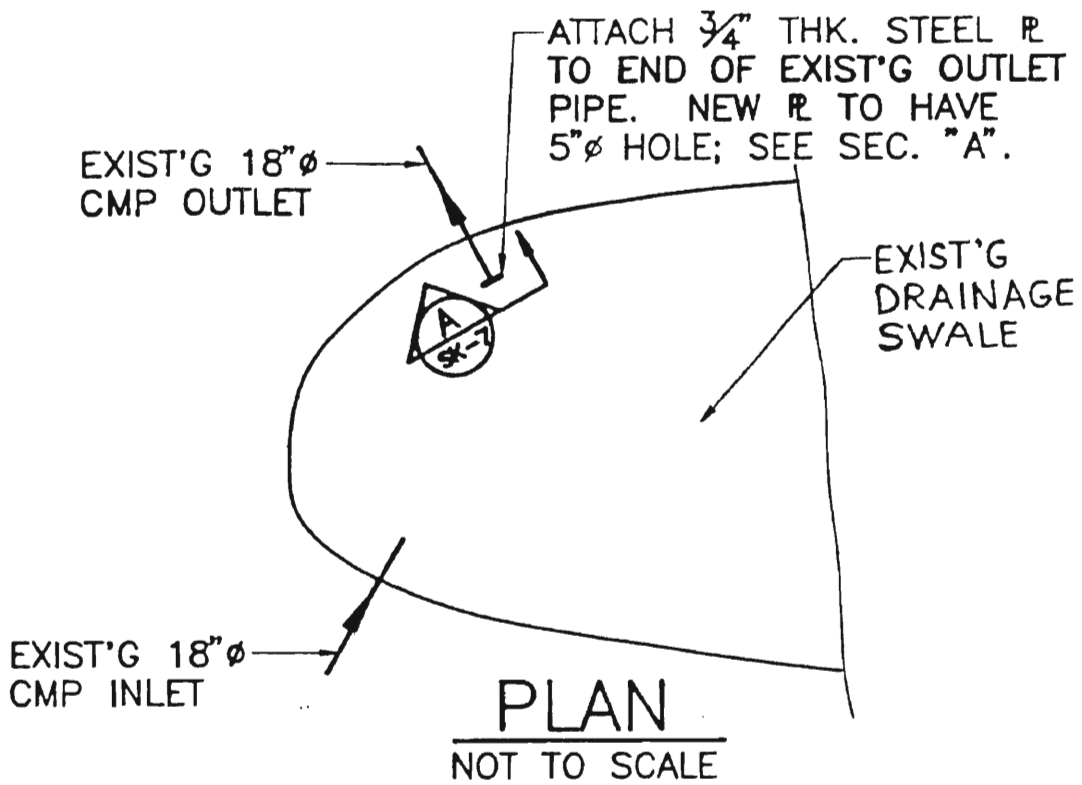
ATTACH $\frac{3}{4}$" THK. STEEL ℞ TO END OF EXIST'G OUTLET PIPE. NEW ℞ TO HAVE 5"ø HOLE; SEE SEC. "A".

EXIST'G 18"ø CMP OUTLET

A
SK-7

EXIST'G DRAINAGE SWALE

EXIST'G 18"ø CMP INLET

PLAN
NOT TO SCALE